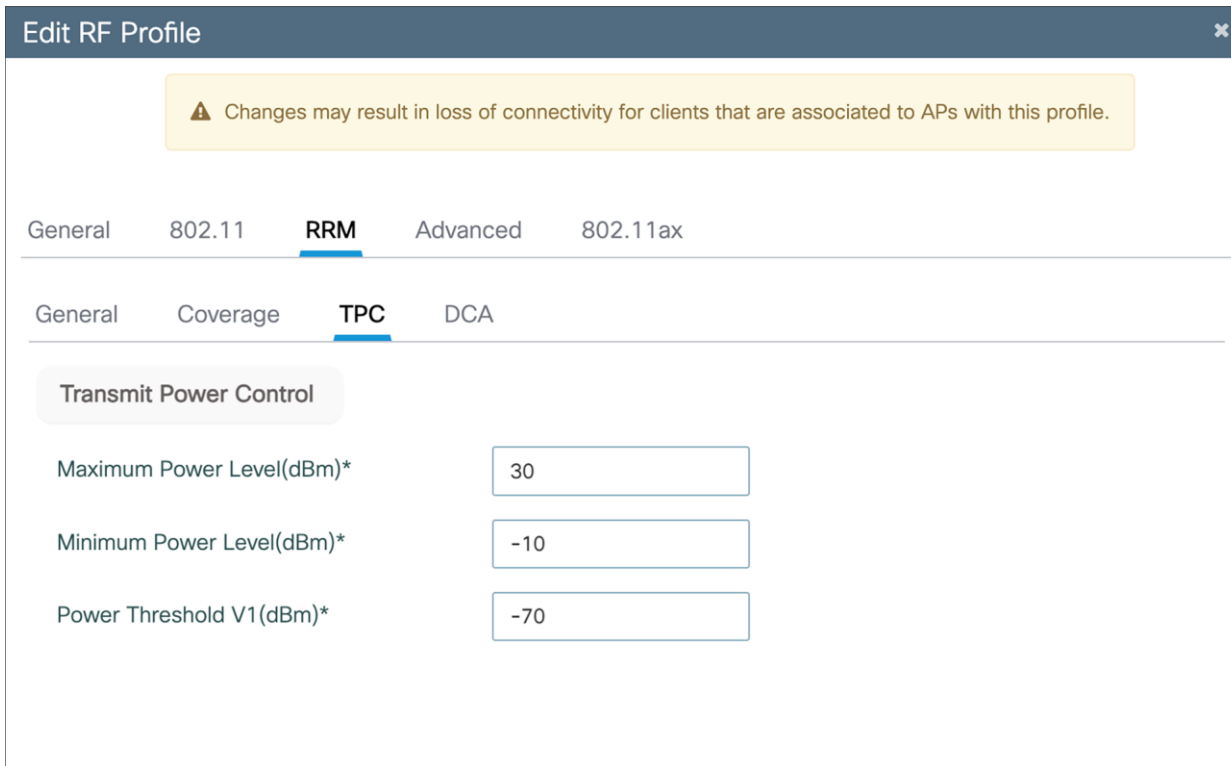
Edit RF Profile

Changes may result in loss of connectivity for clients that are associated to APs with this profile.

General 802.11 RRM Advanced 802.11ax

General Coverage TPC DCA

Transmit Power Control

Maximum Power Level(dBm)* 30

Minimum Power Level(dBm)* -10

Power Threshold V1(dBm)* -70